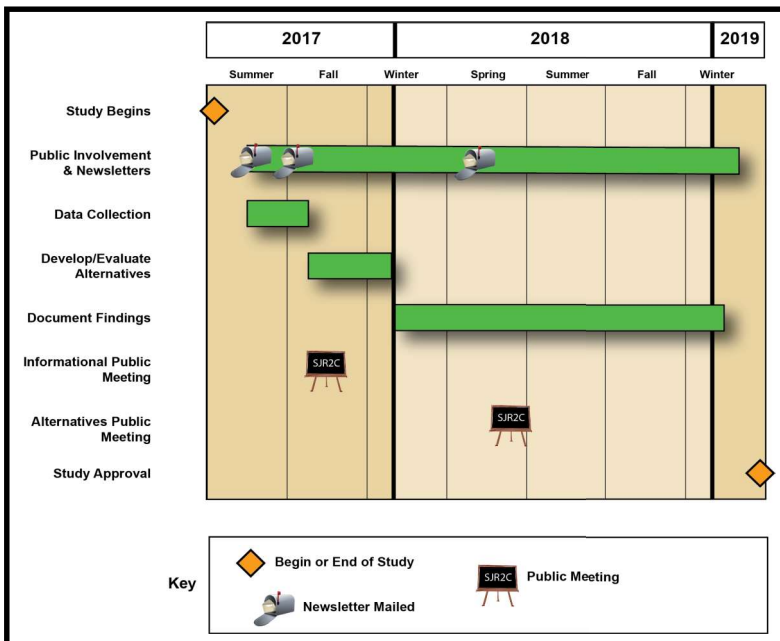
| 2017 | 2018 | 2019 |
|---|---|---|

Summer Fall Winter Spring Summer Fall Winter

Study Begins

Public Involvement & Newsletters

Data Collection

Develop/Evaluate Alternatives

Document Findings

Informational Public Meeting

SJR2C

Alternatives Public Meeting

SJR2C

Study Approval

Key

Begin or End of Study

Newsletter Mailed

SJR2C

Public Meeting